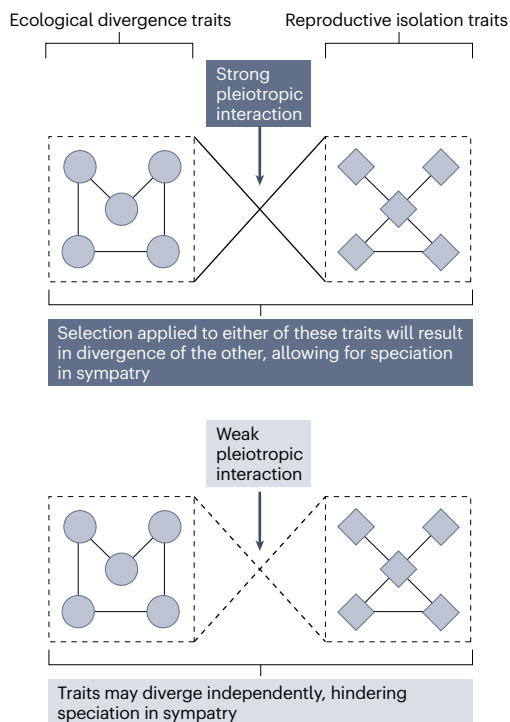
Ecological divergence traits

Reproductive isolation traits

Strong pleiotropic interaction

Selection applied to either of these traits will result in divergence of the other, allowing for speciation in sympatry

Weak pleiotropic interaction

Traits may diverge independently, hindering speciation in sympatry